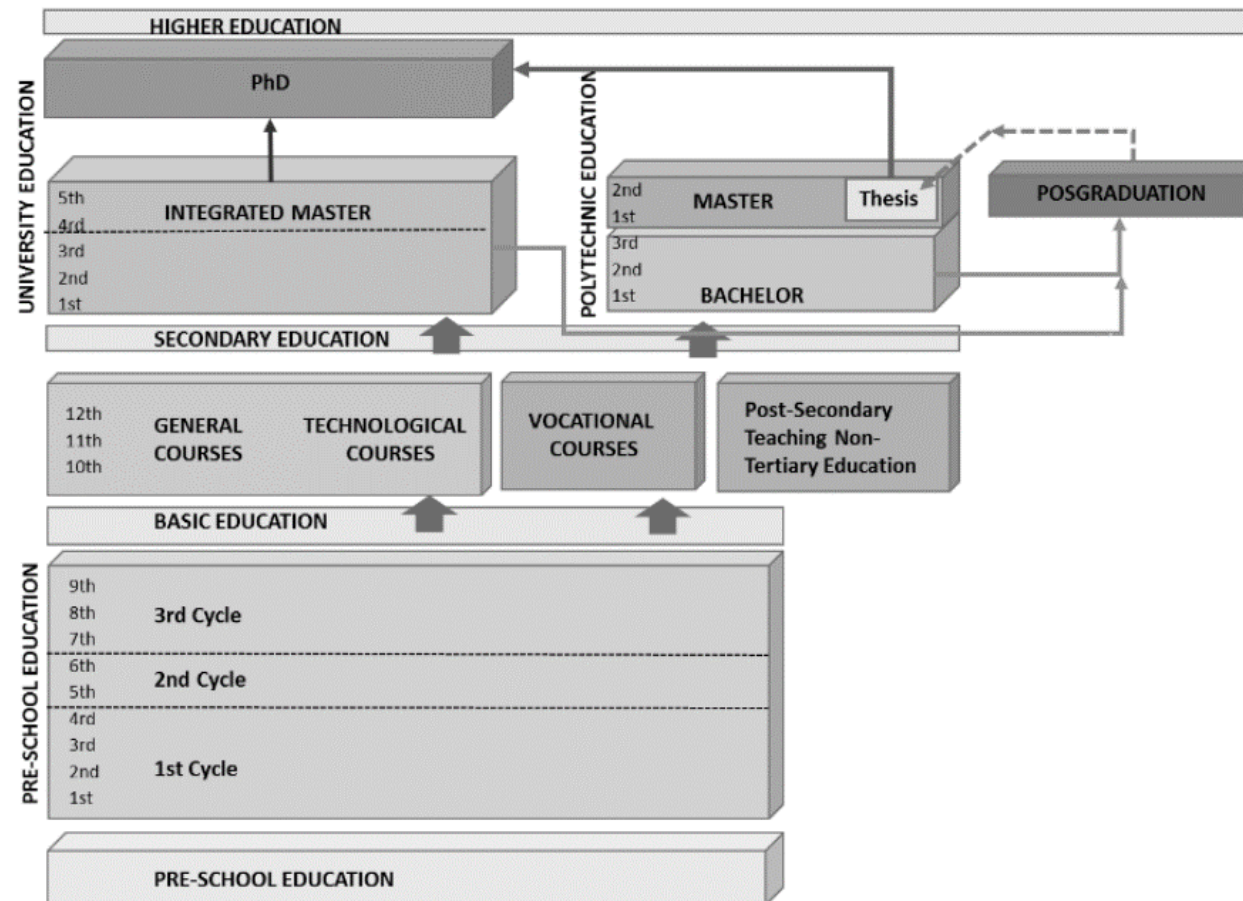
HIGHER EDUCATION

UNIVERSITY EDUCATION

PhD

POLYTECHNIC EDUCATION

5th
4rd
3rd
2nd
1st
INTEGRATED MASTER

2nd
1st
MASTER
Thesis

POSGRADUATION

3rd
2nd
1st
BACHELOR

SECONDARY EDUCATION

12th
11th
10th
GENERAL COURSES
TECHNOLOGICAL COURSES

VOCATIONAL COURSES

Post-Secondary Teaching Non-Tertiary Education

BASIC EDUCATION

PRE-SCHOOL EDUCATION

9th
8th
7th
3rd Cycle

6th
5th
2nd Cycle

4rd
3rd
2nd
1st
1st Cycle

PRE-SCHOOL EDUCATION